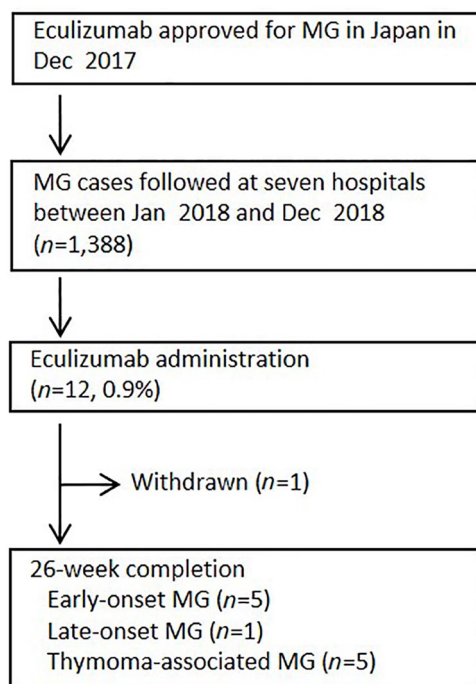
Eculizumab approved for MG in Japan in Dec 2017

MG cases followed at seven hospitals between Jan 2018 and Dec 2018 ($n$=1,388)

Eculizumab administration ($n$=12, 0.9%)

Withdrawn ($n$=1)

26-week completion
Early-onset MG ($n$=5)
Late-onset MG ($n$=1)
Thymoma-associated MG ($n$=5)